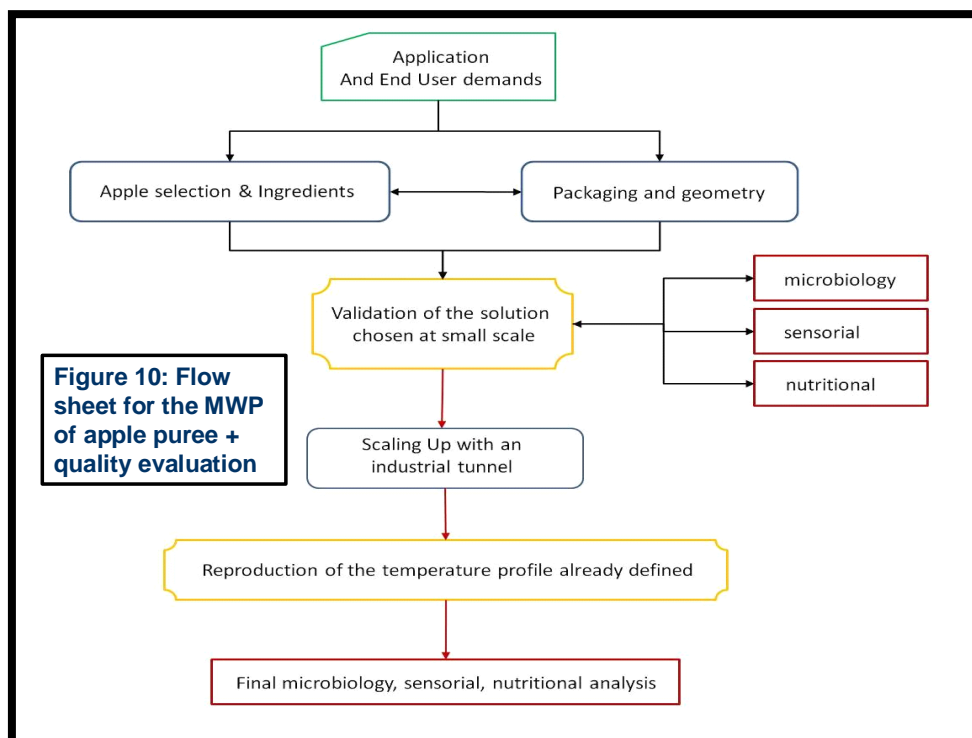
Application
And End User demands

Apple selection & Ingredients

Packaging and geometry

Validation of the solution chosen at small scale

microbiology

sensorial

nutritional

Figure 10: Flow sheet for the MWP of apple puree + quality evaluation

Scaling Up with an industrial tunnel

Reproduction of the temperature profile already defined

Final microbiology, sensorial, nutritional analysis